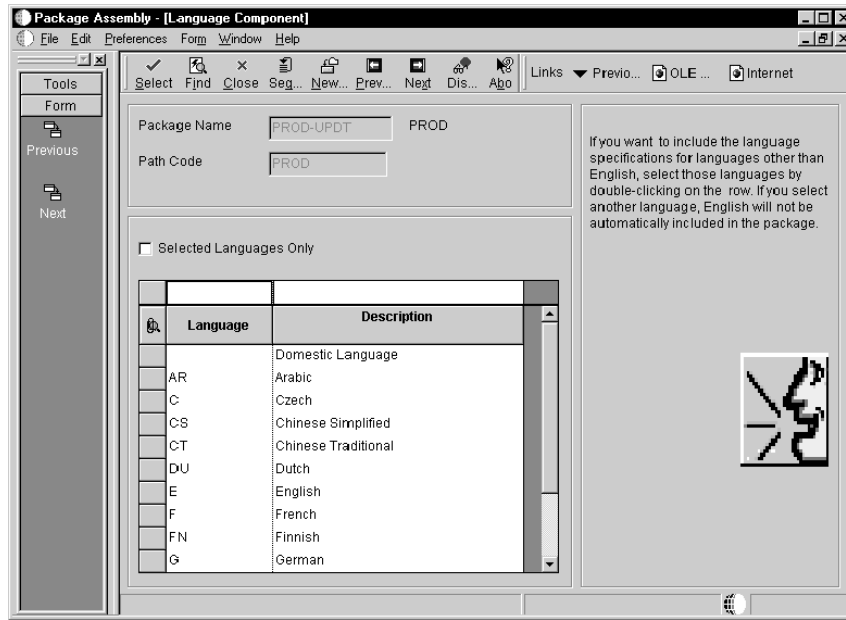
Package Assembly - [Language Component]

File Edit Preferences Form Window Help

Tools
Form
Previous
Next

Select Find Close Seg... New... Prev... Next Dis... Abo

Links Previo... OLE ... Internet

Package Name PROD-UPDT PROD

Path Code PROD

Selected Languages Only

| Language | Description |
|---|---|
| | Domestic Language |
| AR | Arabic |
| C | Czech |
| CS | Chinese Simplified |
| CT | Chinese Traditional |
| DU | Dutch |
| E | English |
| F | French |
| FN | Finnish |
| G | German |

If you want to include the language specifications for languages other than English, select those languages by double-clicking on the row. If you select another language, English will not be automatically included in the package.